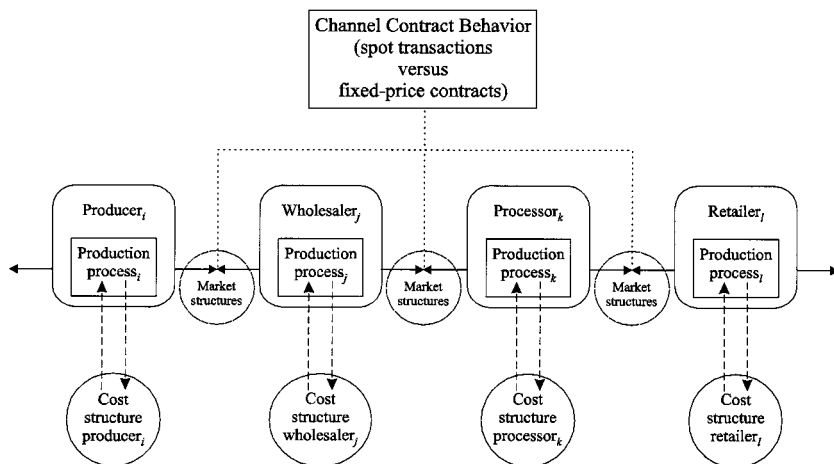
Channel Contract Behavior (spot transactions versus fixed-price contracts)

Producer$_i$

Production process$_i$

Market structures

Wholesaler$_j$

Production process$_j$

Market structures

Processor$_k$

Production process$_k$

Market structures

Retailer$_l$

Production process$_l$

Cost structure producer$_i$

Cost structure wholesaler$_j$

Cost structure processor$_k$

Cost structure retailer$_l$